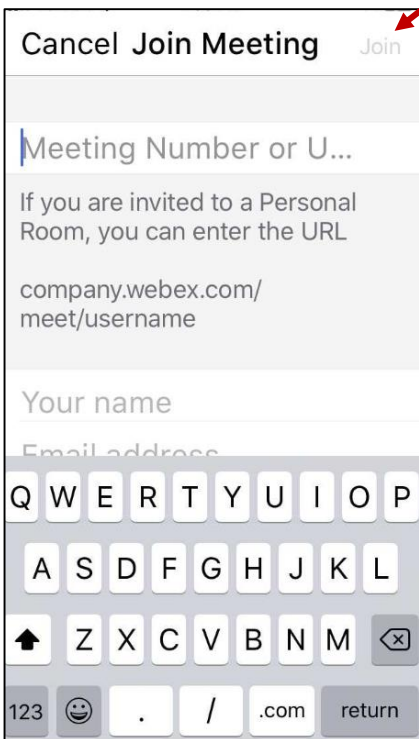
Cancel Join Meeting Join

Meeting Number or U...

If you are invited to a Personal Room, you can enter the URL

company.webex.com/meet/username

Your name

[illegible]

Q W E R T Y U I O P
A S D F G H J K L
Z X C V B N M
123 . / .com return